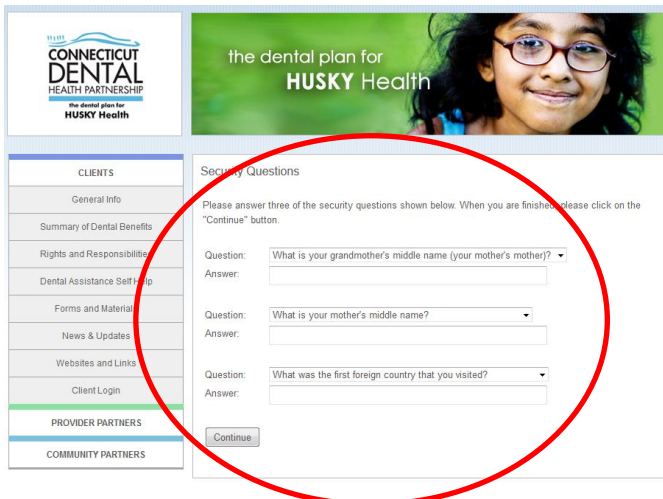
CONNECTICUT DENTAL HEALTH PARTNERSHIP
the dental plan for HUSKY Health

the dental plan for HUSKY Health

CLIENTS
General Info
Summary of Dental Benefits
Rights and Responsibilitie
Dental Assistance Self H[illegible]lp
Forms and Material
News & Updates
Websites and Links
Client Login
PROVIDER PARTNERS
COMMUNITY PARTNERS

Secu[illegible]y Questions

Please answer three of the security questions shown below. When you are finishe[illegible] please click on the "Continue" button.

Question: What is your grandmother's middle name (your mother's mother)?
Answer:

Question: What is your mother's middle name?
Answer:

Question: What was the first foreign country that you visited?
Answer:

Continue